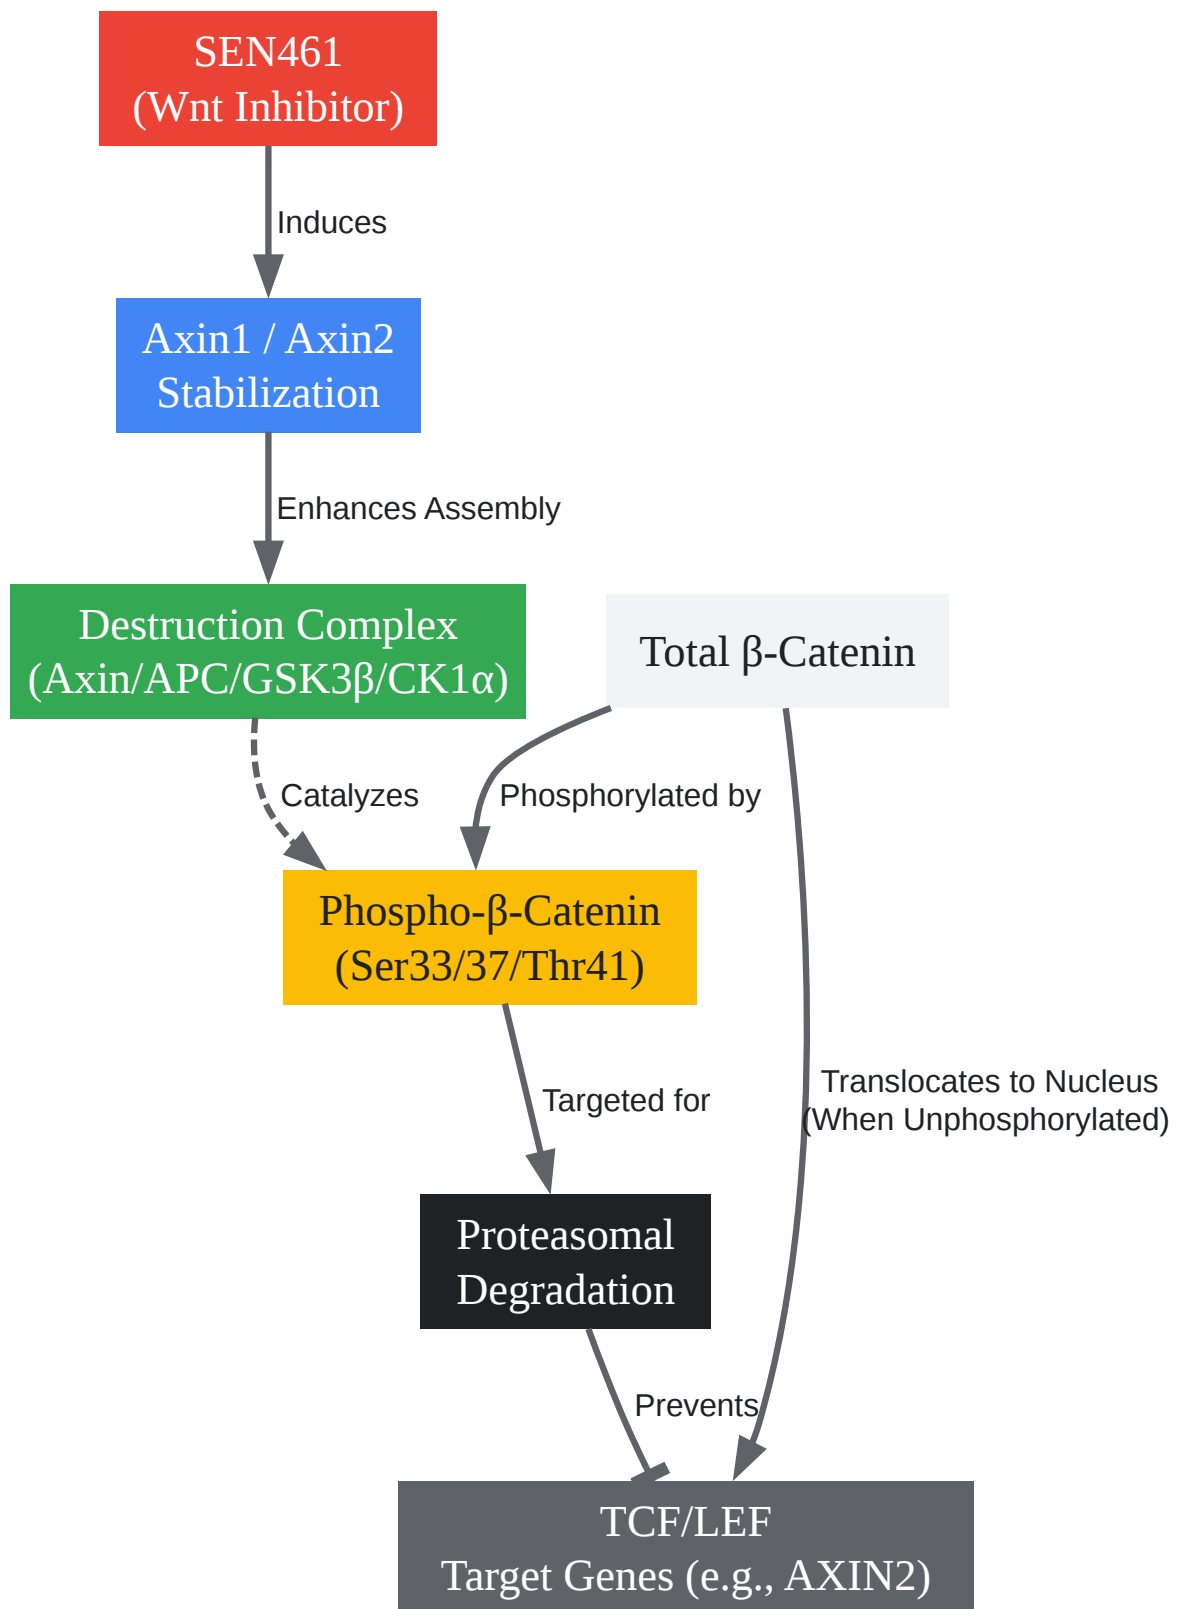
SEN461
(Wnt Inhibitor)

Induces

Axin1 / Axin2
Stabilization

Enhances Assembly

Destruction Complex
(Axin/APC/GSK3β/CK1α)

Total β-Catenin

Catalyzes

Phosphorylated by

Phospho-β-Catenin
(Ser33/37/Thr41)

Targeted for

Translocates to Nucleus
(When Unphosphorylated)

Proteasomal
Degradation

Prevents

TCF/LEF
Target Genes (e.g., AXIN2)